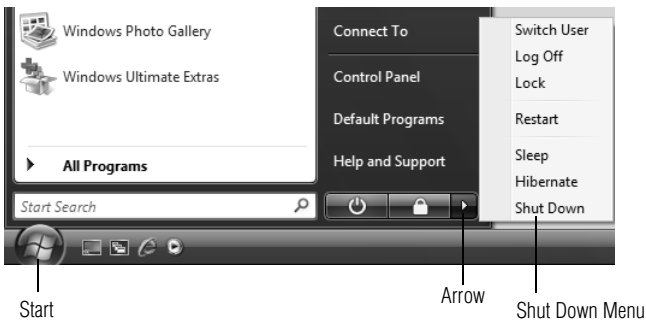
Windows Photo Gallery

Windows Ultimate Extras

All Programs

Start Search

Connect To

Control Panel

Default Programs

Help and Support

Switch User
Log Off
Lock

Restart

Sleep
Hibernate
Shut Down

Start

Arrow

Shut Down Menu